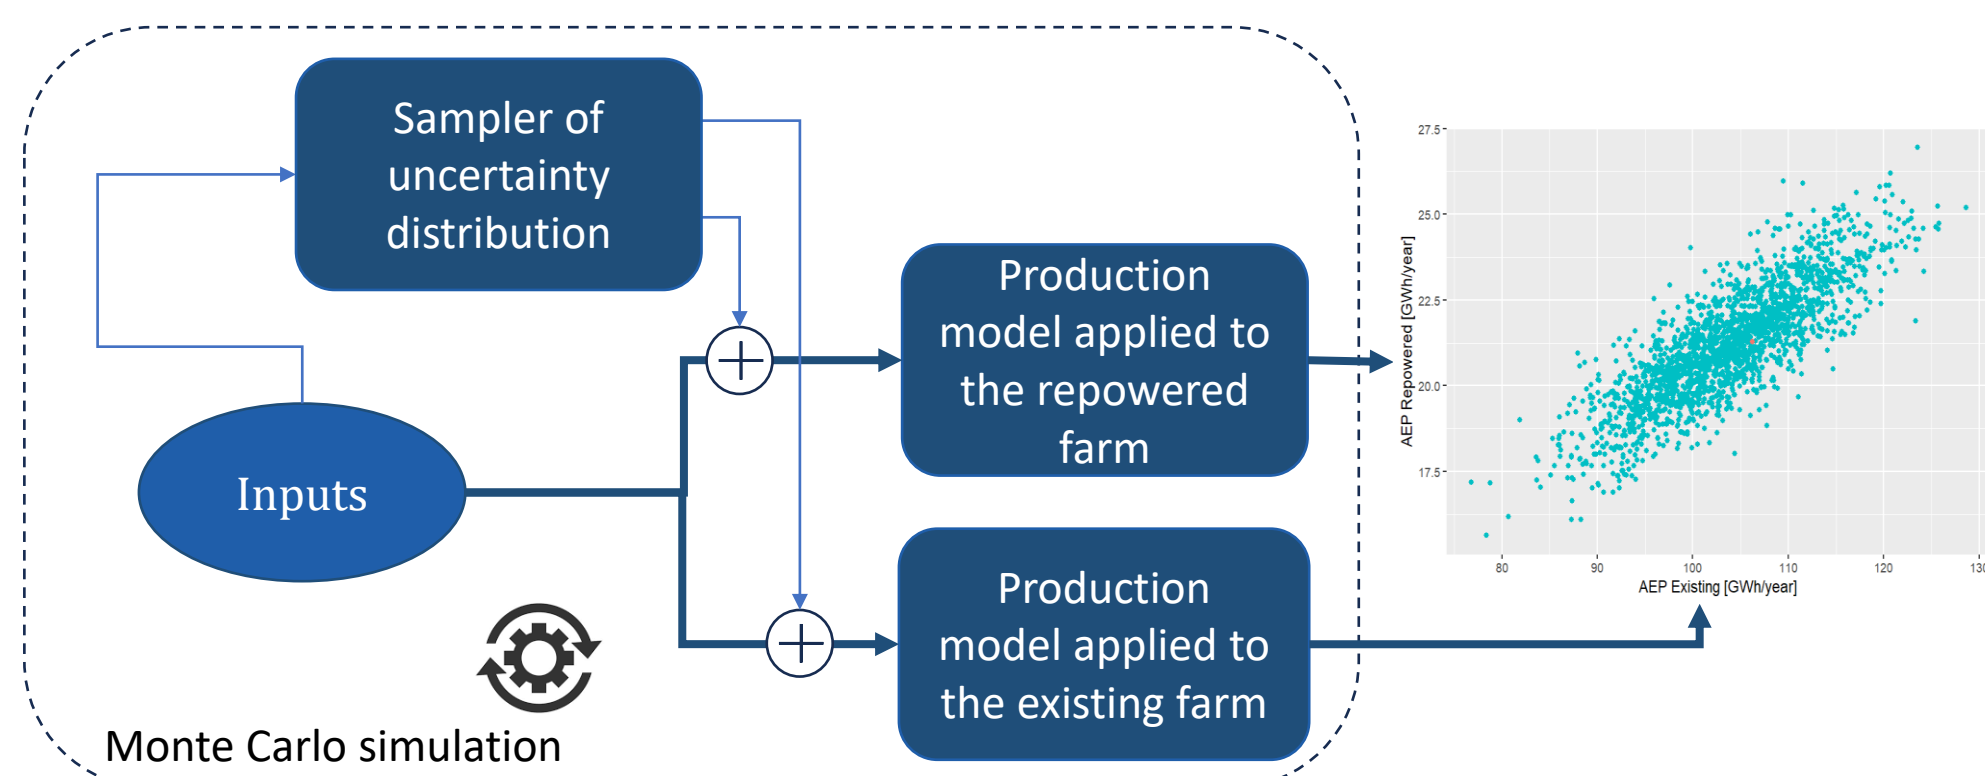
Sampler of uncertainty distribution

Inputs

Production model applied to the repowered farm

Production model applied to the existing farm

Monte Carlo simulation

27.5
25.0
22.5
20.0
17.5

AEP Repowered [GWh/year]

80
90
100
110
120
130

AEP Existing [GWh/year]